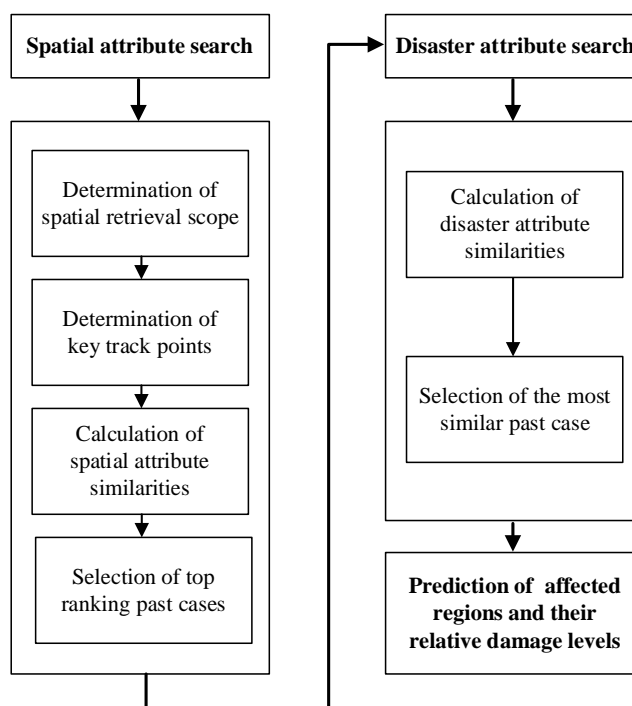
Spatial attribute search

Determination of spatial retrieval scope

Determination of key track points

Calculation of spatial attribute similarities

Selection of top ranking past cases

Disaster attribute search

Calculation of disaster attribute similarities

Selection of the most similar past case

Prediction of affected regions and their relative damage levels